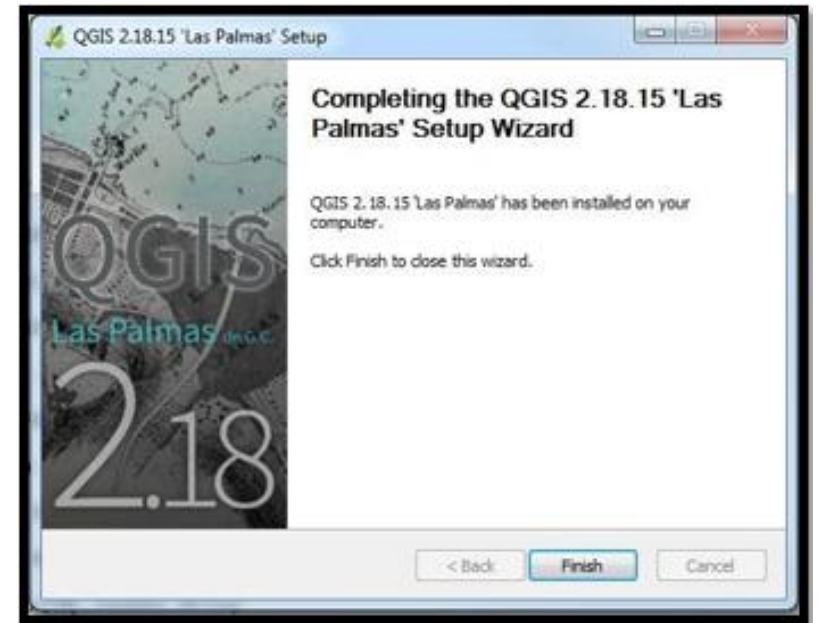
QGIS 2.18.15 'Las Palmas' Setup

QGIS

Las Palmas de G.C.

2.18

Completing the QGIS 2.18.15 'Las Palmas' Setup Wizard

QGIS 2.18.15 'Las Palmas' has been installed on your computer.

Click Finish to close this wizard.

< Back

Finish

Cancel